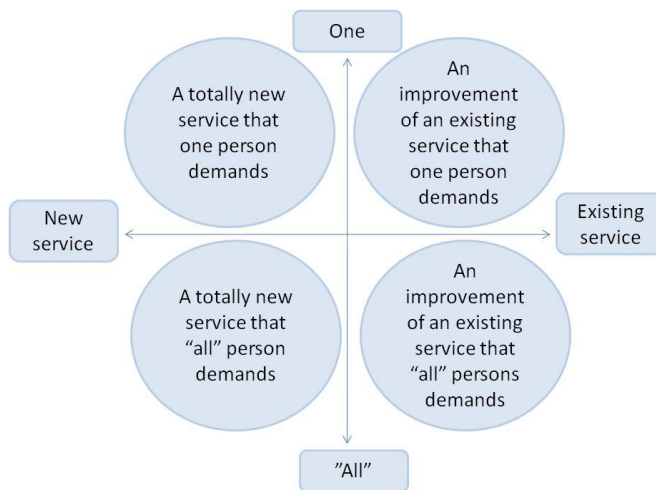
One

A totally new service that one person demands

An improvement of an existing service that one person demands

New service

Existing service

A totally new service that “all” person demands

An improvement of an existing service that “all” persons demands

”All”